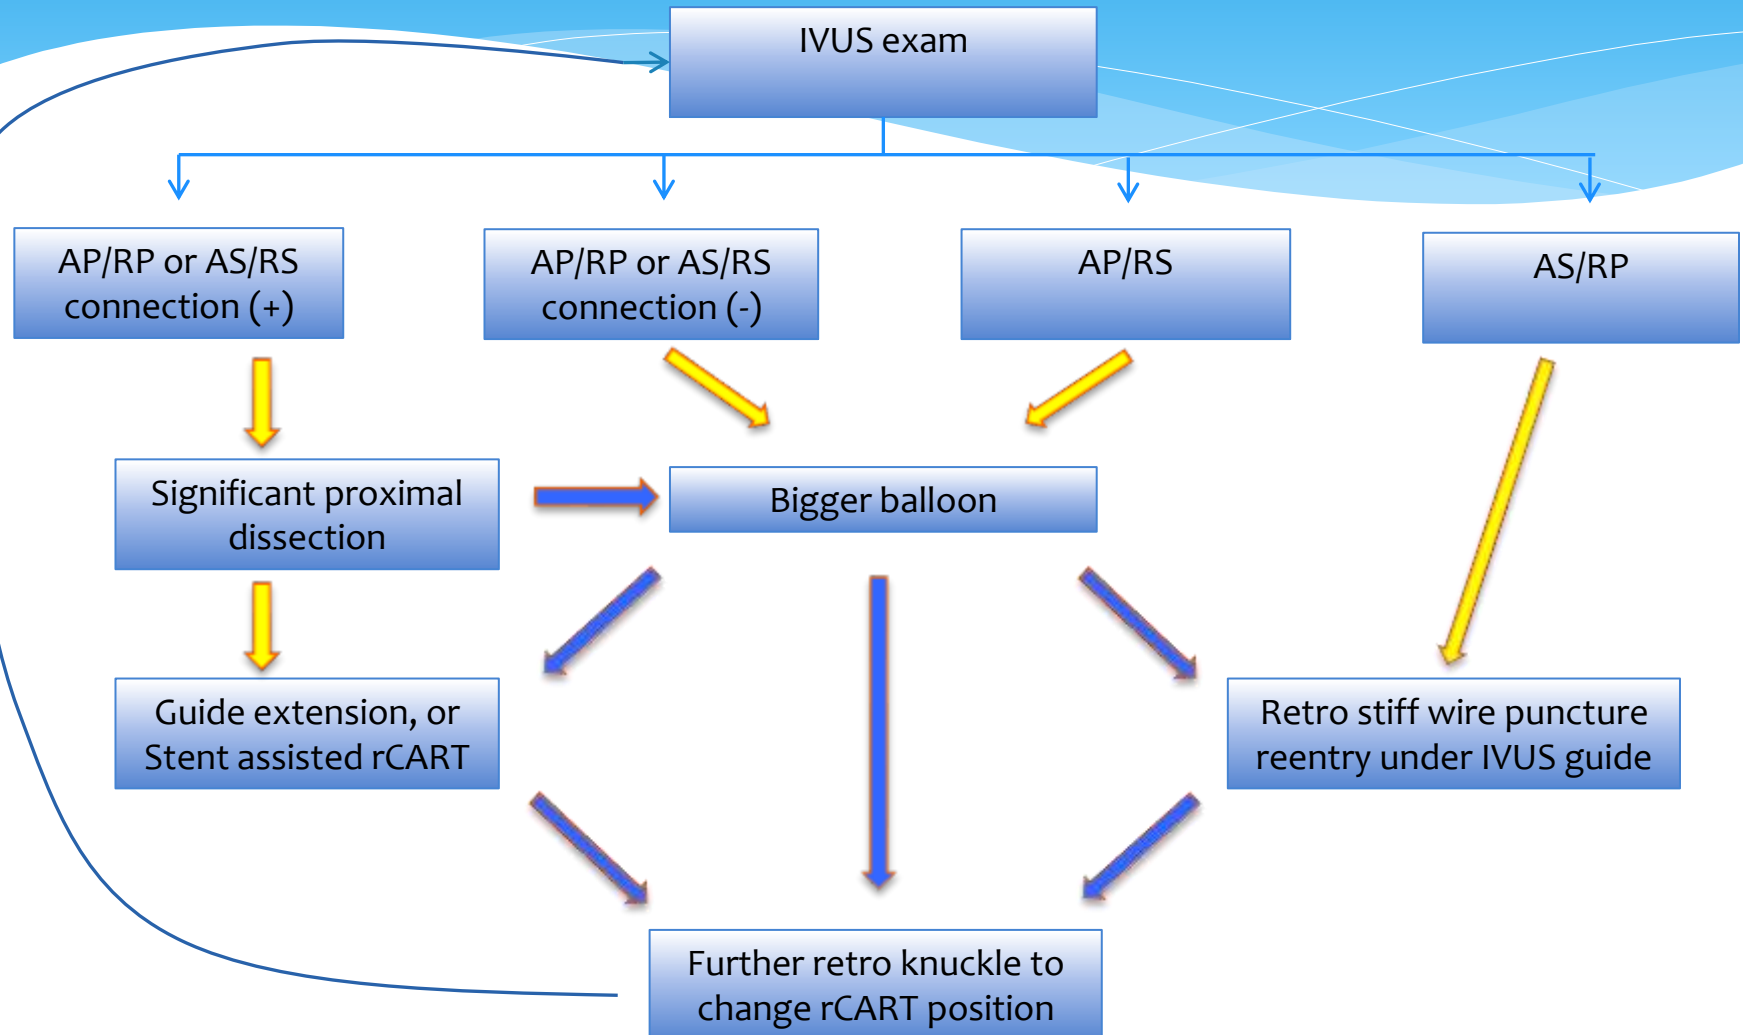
IVUS exam

AP/RP or AS/RS connection (+)

AP/RP or AS/RS connection (-)

AP/RS

AS/RP

Significant proximal dissection

Bigger balloon

Guide extension, or Stent assisted rCART

Retro stiff wire puncture reentry under IVUS guide

Further retro knuckle to change rCART position